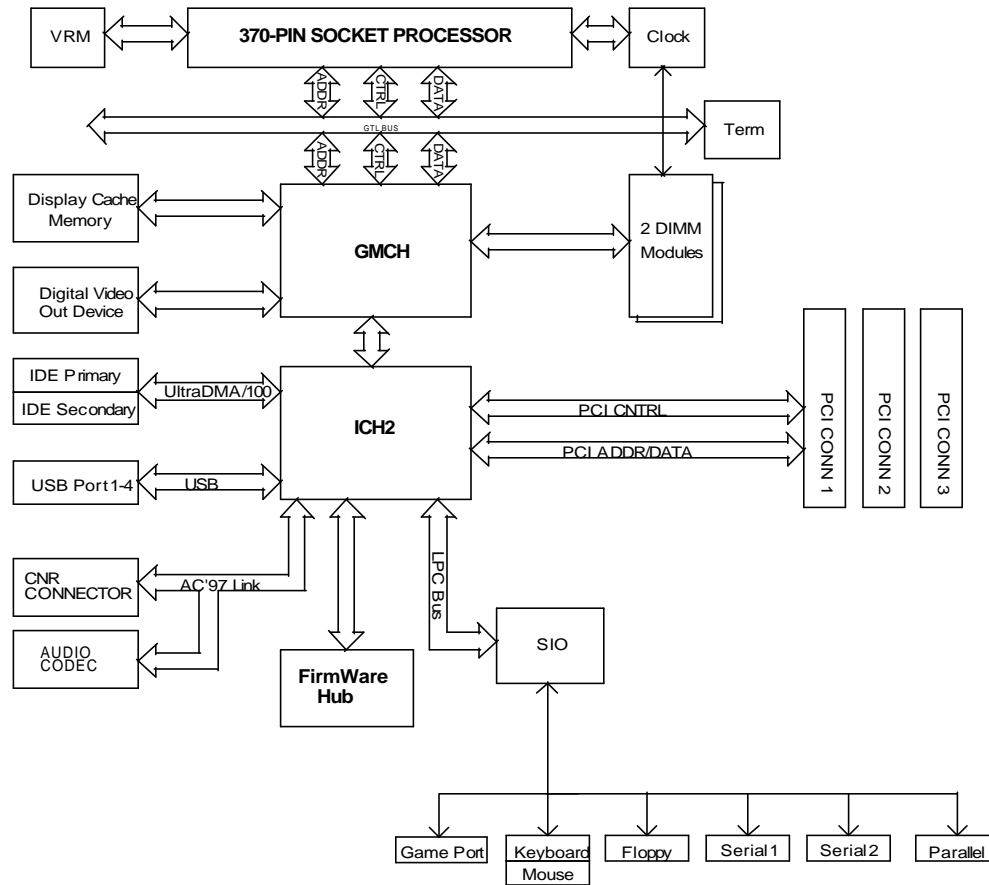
VRM

370-PIN SOCKET PROCESSOR

Clock

ADDR
CTRL
DATA

GTL BUS

Term

ADDR
CTRL
DATA

Display Cache Memory

GMCH

2 DIMM Modules

Digital Video Out Device

IDE Primary

IDE Secondary

UltraDMA/100

ICH2

PCI CNTRL

PCI ADDR/DATA

PCI CONN 1

PCI CONN 2

PCI CONN 3

USB Port 1-4

USB

LPC Bus

CNR CONNECTOR

AC'97 Link

AUDIO CODEC

FirmWare Hub

SIO

Game Port

Keyboard

Mouse

Floppy

Serial 1

Serial 2

Parallel